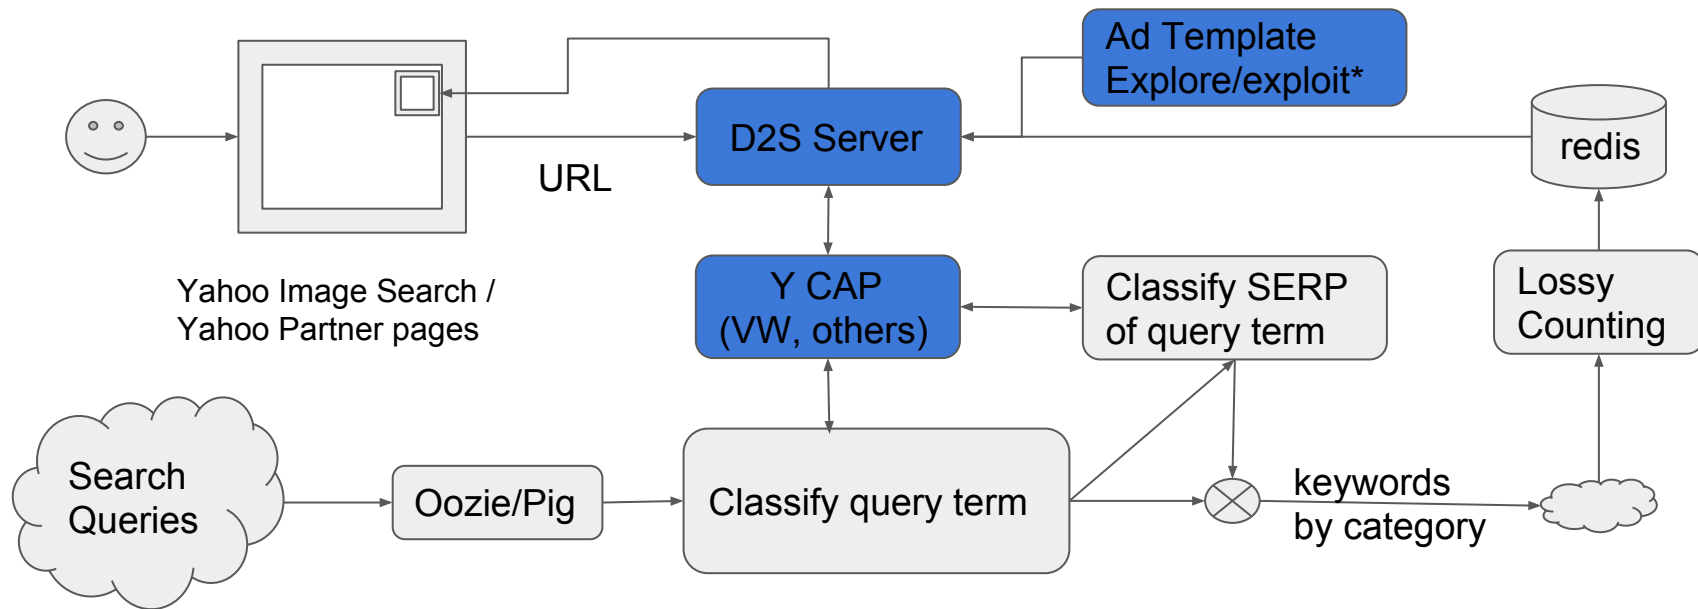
Ad Template Explore/exploit*

D2S Server

URL

redis

Yahoo Image Search / Yahoo Partner pages

Y CAP (VW, others)

Classify SERP of query term

Lossy Counting

Search Queries

Oozie/Pig

Classify query term

keywords by category